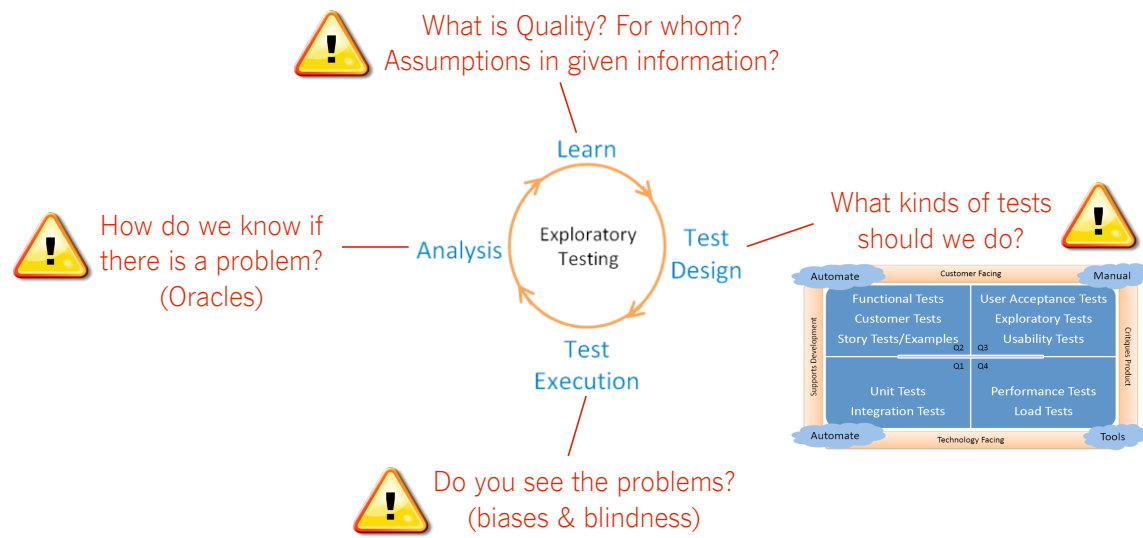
What is Quality? For whom?
Assumptions in given information?

Learn

How do we know if there is a problem? (Oracles)

Analysis

Exploratory Testing

Test Design

What kinds of tests should we do?

Test Execution

Do you see the problems? (biases & blindness)

Automate

Customer Facing

Manual

Supports Development

Critiques Product

| Functional Tests<br>Customer Tests<br>Story Tests/Examples<br>Q2 | User Acceptance Tests<br>Exploratory Tests<br>Usability Tests<br>Q3 |
|---|---|
| Q1<br>Unit Tests<br>Integration Tests | Q4<br>Performance Tests<br>Load Tests |

Automate

Technology Facing

Tools